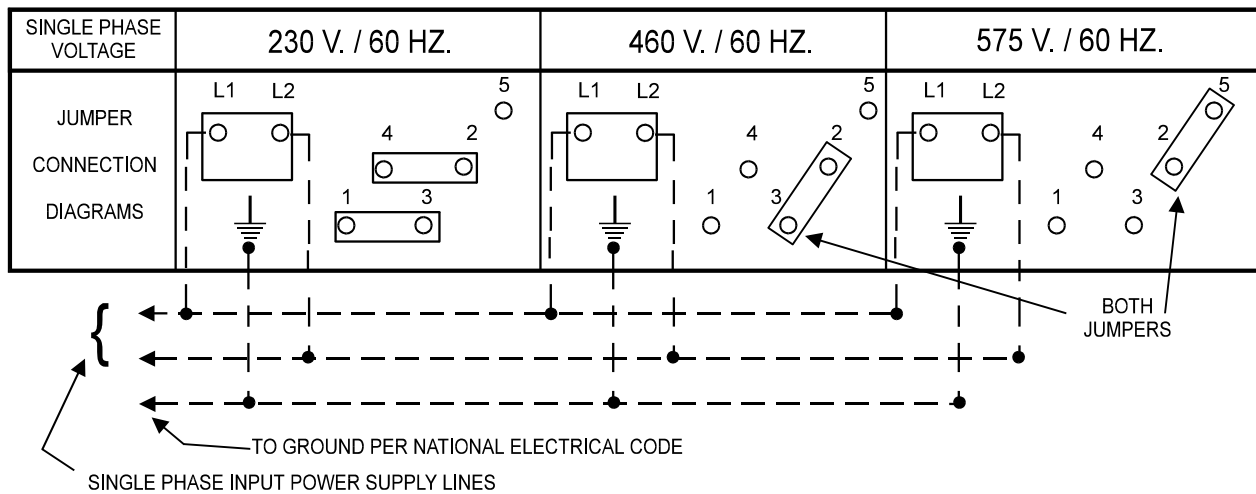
| SINGLE PHASE VOLTAGE | 230 V. / 60 HZ. | 460 V. / 60 HZ. | 575 V. / 60 HZ. |
|---|---|---|---|
| JUMPER CONNECTION DIAGRAMS | L1 L2 5 4 2 1 3 | L1 L2 5 4 2 1 3 | L1 L2 5 4 2 1 3 |

BOTH JUMPERS

TO GROUND PER NATIONAL ELECTRICAL CODE

SINGLE PHASE INPUT POWER SUPPLY LINES